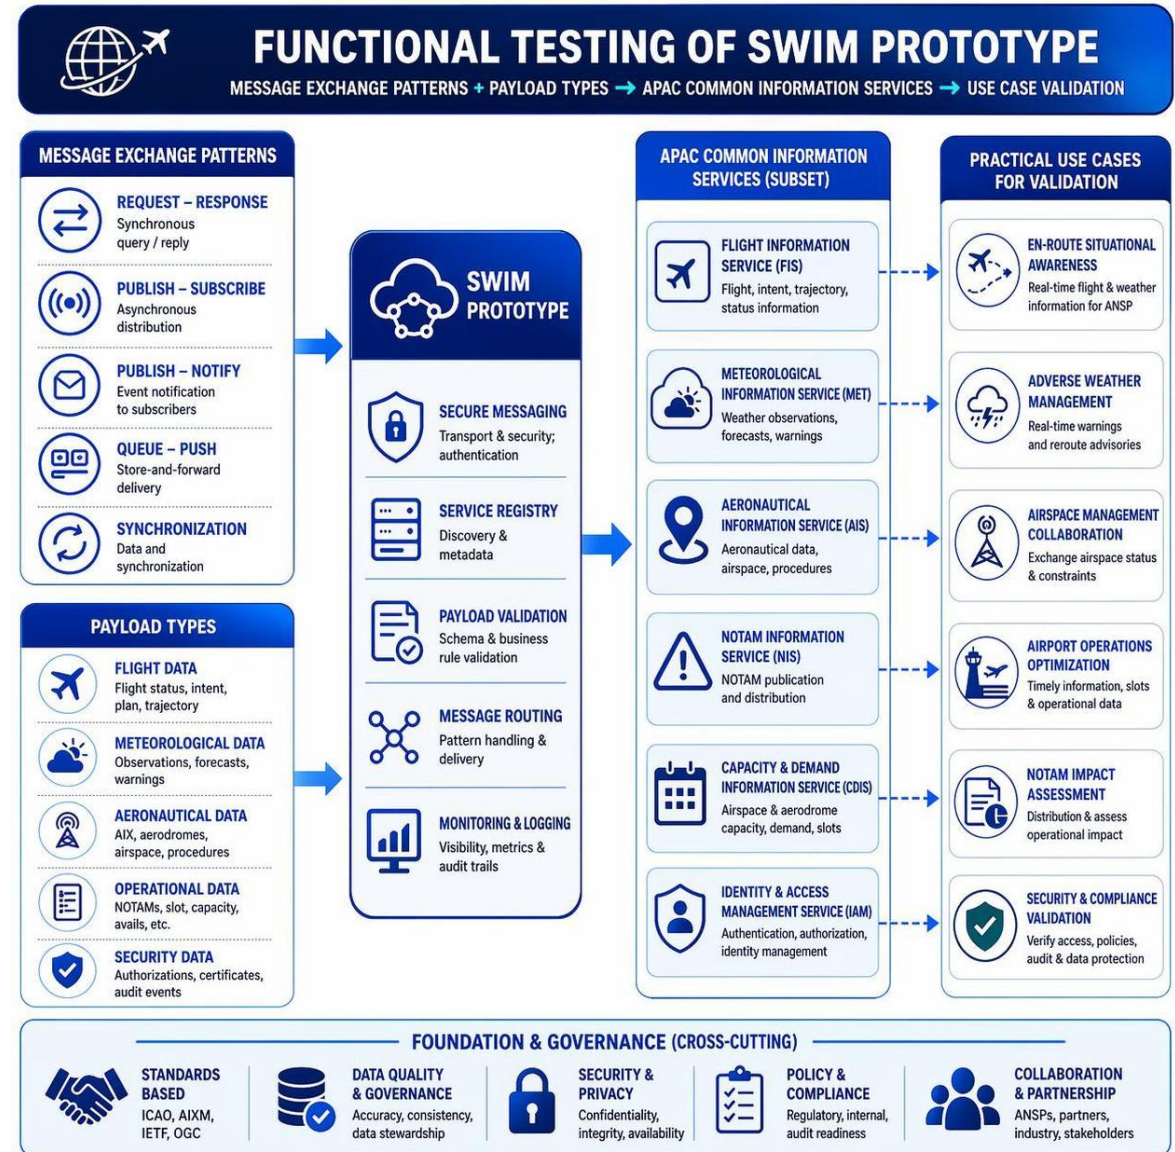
FUNCTIONAL TESTING OF SWIM PROTOTYPE

MESSAGE EXCHANGE PATTERNS + PAYLOAD TYPES → APAC COMMON INFORMATION SERVICES → USE CASE VALIDATION

MESSAGE EXCHANGE PATTERNS

REQUEST – RESPONSE
Synchronous query / reply

PUBLISH – SUBSCRIBE
Asynchronous distribution

PUBLISH – NOTIFY
Event notification to subscribers

QUEUE – PUSH
Store-and-forward delivery

SYNCHRONIZATION
Data and synchronization

PAYLOAD TYPES

FLIGHT DATA
Flight status, intent, plan, trajectory

METEOROLOGICAL DATA
Observations, forecasts, warnings

AERONAUTICAL DATA
AIX, aerodromes, airspace, procedures

OPERATIONAL DATA
NOTAMs, slot, capacity, avails, etc.

SECURITY DATA
Authorizations, certificates, audit events

SWIM PROTOTYPE

SECURE MESSAGING
Transport & security; authentication

SERVICE REGISTRY
Discovery & metadata

PAYLOAD VALIDATION
Schema & business rule validation

MESSAGE ROUTING
Pattern handling & delivery

MONITORING & LOGGING
Visibility, metrics & audit trails

APAC COMMON INFORMATION SERVICES (SUBSET)

FLIGHT INFORMATION SERVICE (FIS)
Flight, intent, trajectory, status information

METEOROLOGICAL INFORMATION SERVICE (MET)
Weather observations, forecasts, warnings

AERONAUTICAL INFORMATION SERVICE (AIS)
Aeronautical data, airspace, procedures

NOTAM INFORMATION SERVICE (NIS)
NOTAM publication and distribution

CAPACITY & DEMAND INFORMATION SERVICE (CDIS)
Airspace & aerodrome capacity, demand, slots

IDENTITY & ACCESS MANAGEMENT SERVICE (IAM)
Authentication, authorization, identity management

PRACTICAL USE CASES FOR VALIDATION

EN-ROUTE SITUATIONAL AWARENESS
Real-time flight & weather information for ANSP

ADVERSE WEATHER MANAGEMENT
Real-time warnings and reroute advisories

AIRSPACE MANAGEMENT COLLABORATION
Exchange airspace status & constraints

AIRPORT OPERATIONS OPTIMIZATION
Timely information, slots & operational data

NOTAM IMPACT ASSESSMENT
Distribution & assess operational impact

SECURITY & COMPLIANCE VALIDATION
Verify access, policies, audit & data protection

FOUNDATION & GOVERNANCE (CROSS-CUTTING)

STANDARDS BASED
ICAO, AIXM, IETF, OGC

DATA QUALITY & GOVERNANCE
Accuracy, consistency, data stewardship

SECURITY & PRIVACY
Confidentiality, integrity, availability

POLICY & COMPLIANCE
Regulatory, internal, audit readiness

COLLABORATION & PARTNERSHIP
ANSPs, partners, industry, stakeholders